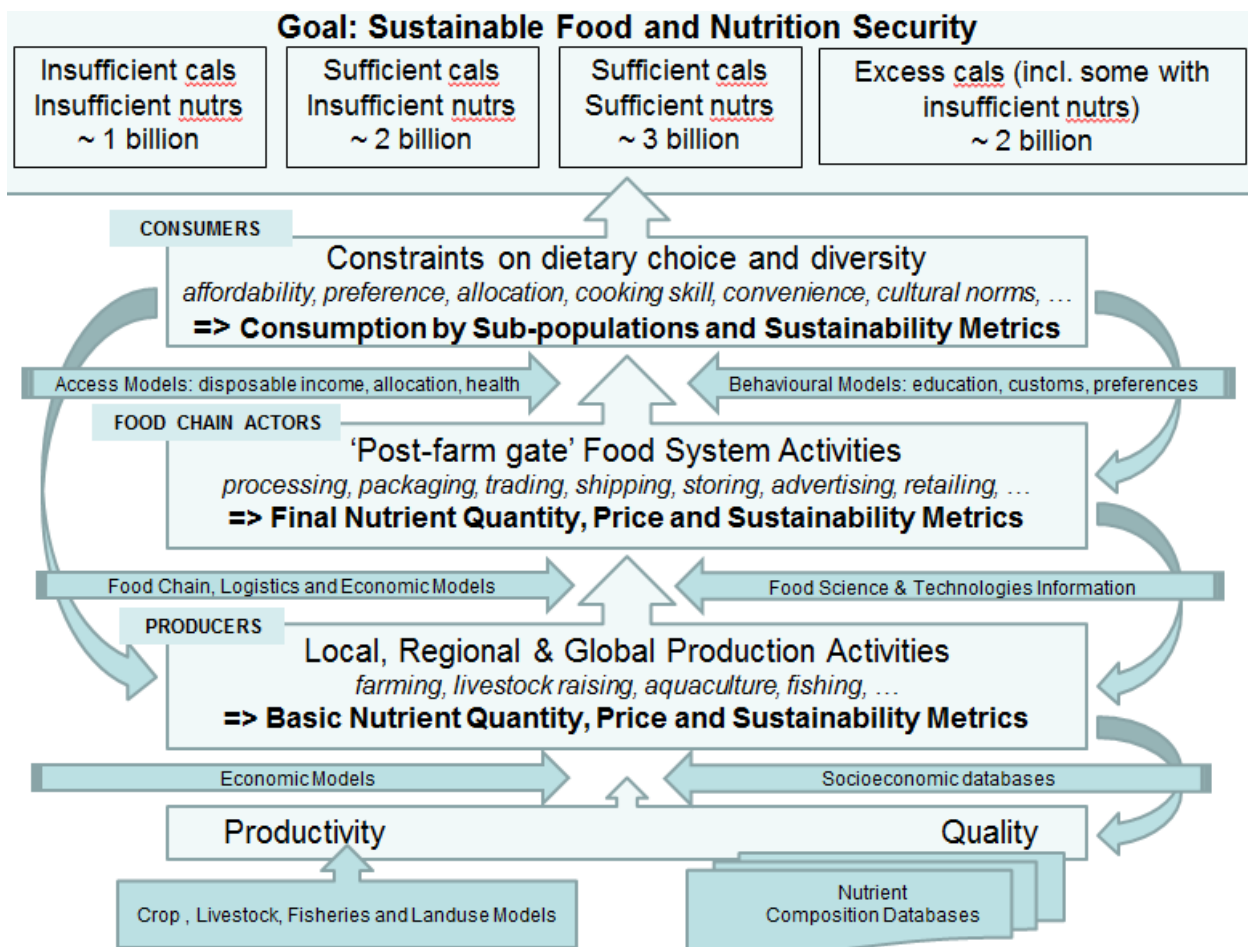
Goal: Sustainable Food and Nutrition Security

Insufficient cals
Insufficient nutrs
~ 1 billion

Sufficient cals
Insufficient nutrs
~ 2 billion

Sufficient cals
Sufficient nutrs
~ 3 billion

Excess cals (incl. some with insufficient nutrs)
~ 2 billion

CONSUMERS

Constraints on dietary choice and diversity
affordability, preference, allocation, cooking skill, convenience, cultural norms, …
=> Consumption by Sub-populations and Sustainability Metrics

Access Models: disposable income, allocation, health

Behavioural Models: education, customs, preferences

FOOD CHAIN ACTORS

'Post-farm gate' Food System Activities
processing, packaging, trading, shipping, storing, advertising, retailing, …
=> Final Nutrient Quantity, Price and Sustainability Metrics

Food Chain, Logistics and Economic Models

Food Science & Technologies Information

PRODUCERS

Local, Regional & Global Production Activities
farming, livestock raising, aquaculture, fishing, …
=> Basic Nutrient Quantity, Price and Sustainability Metrics

Economic Models

Socioeconomic databases

Productivity

Quality

Crop , Livestock, Fisheries and Landuse Models

Nutrient
Composition Databases